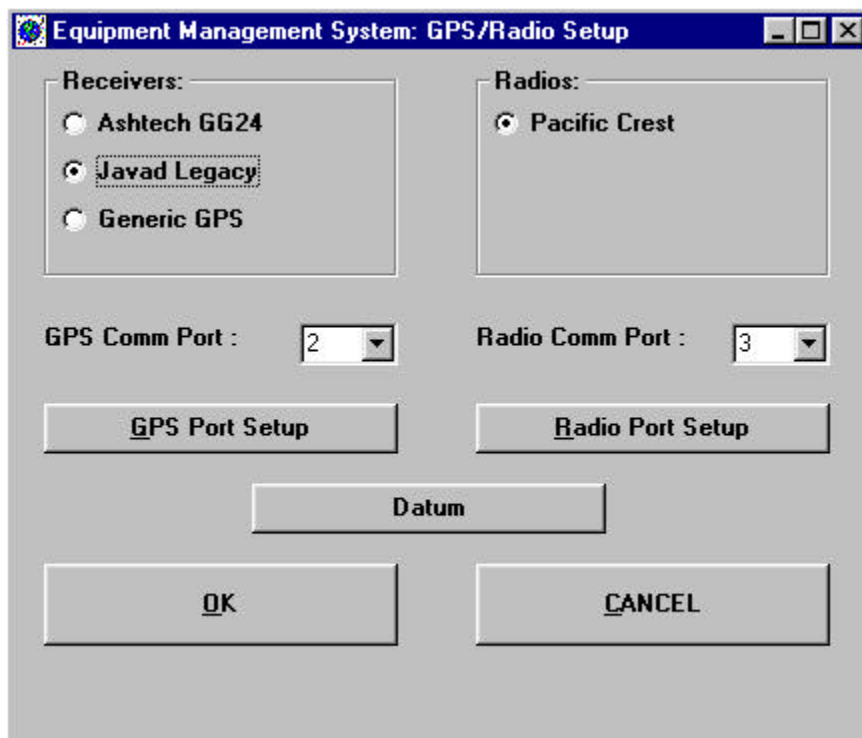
Equipment Management System: GPS/Radio Setup

Receivers:
Ashtech GG24
Javad Legacy
Generic GPS

Radios:
Pacific Crest

GPS Comm Port : 2

Radio Comm Port : 3

GPS Port Setup

Radio Port Setup

Datum

OK

CANCEL